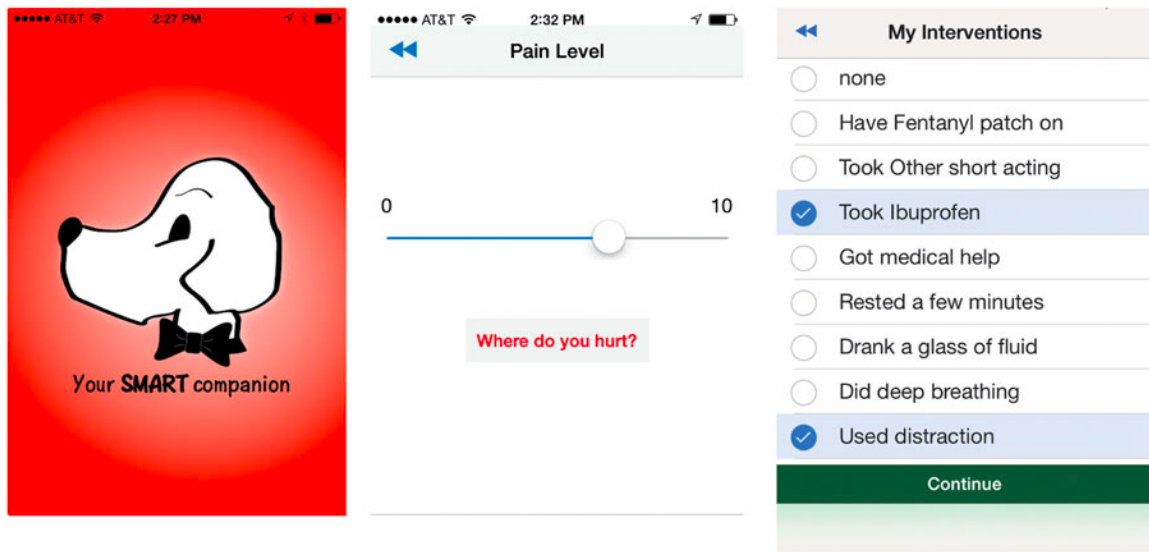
●●●●● AT&T 2:27 PM

Your SMART companion

●●●●● AT&T 2:32 PM

Pain Level

0

10

Where do you hurt?

My Interventions

none

Have Fentanyl patch on

Took Other short acting

Took Ibuprofen

Got medical help

Rested a few minutes

Drank a glass of fluid

Did deep breathing

Used distraction

Continue